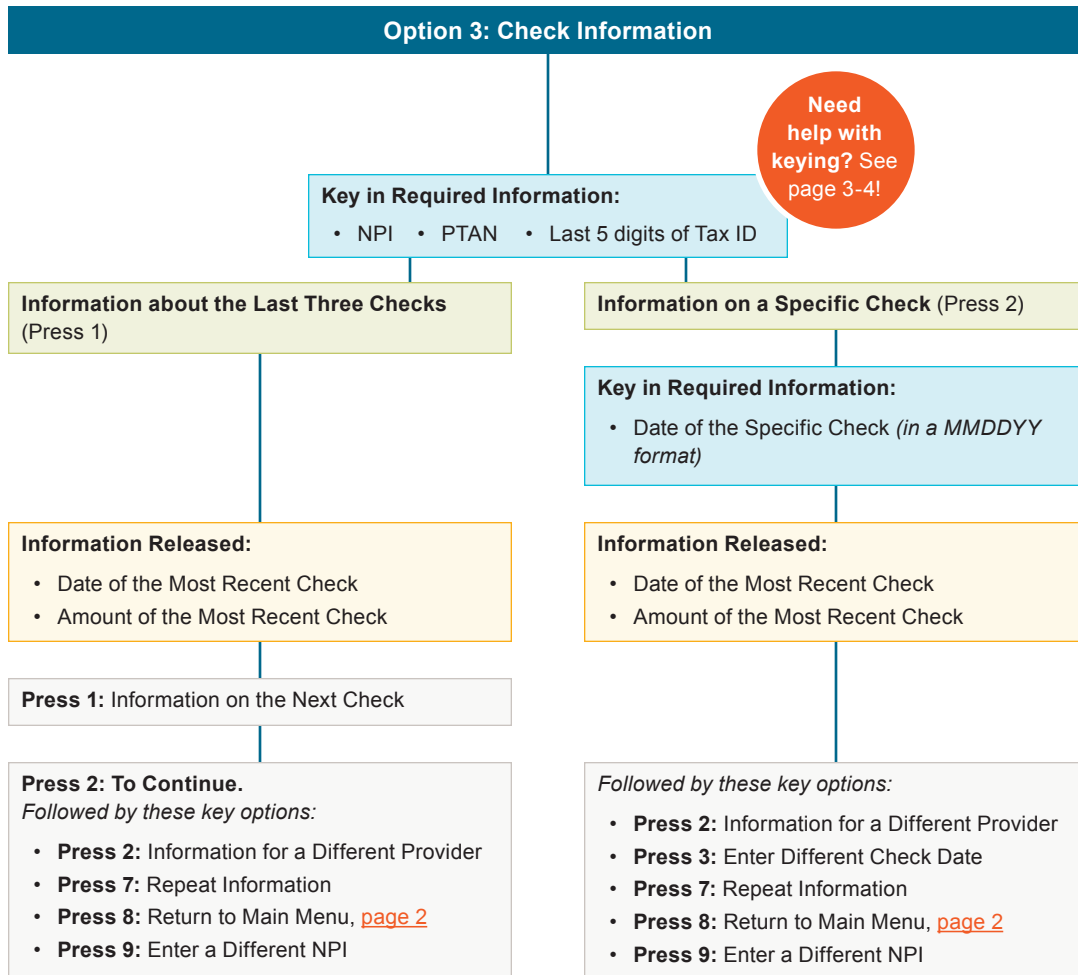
Option 3: Check Information

Need help with keying? See page 3-4!

Key in Required Information:
• NPI • PTAN • Last 5 digits of Tax ID

Information about the Last Three Checks (Press 1)

Information Released:
• Date of the Most Recent Check
• Amount of the Most Recent Check

Press 1: Information on the Next Check

Press 2: To Continue.
Followed by these key options:
• Press 2: Information for a Different Provider
• Press 7: Repeat Information
• Press 8: Return to Main Menu, page 2
• Press 9: Enter a Different NPI

Information on a Specific Check (Press 2)

Key in Required Information:
• Date of the Specific Check (in a MMDDYY format)

Information Released:
• Date of the Most Recent Check
• Amount of the Most Recent Check

Followed by these key options:
• Press 2: Information for a Different Provider
• Press 3: Enter Different Check Date
• Press 7: Repeat Information
• Press 8: Return to Main Menu, page 2
• Press 9: Enter a Different NPI